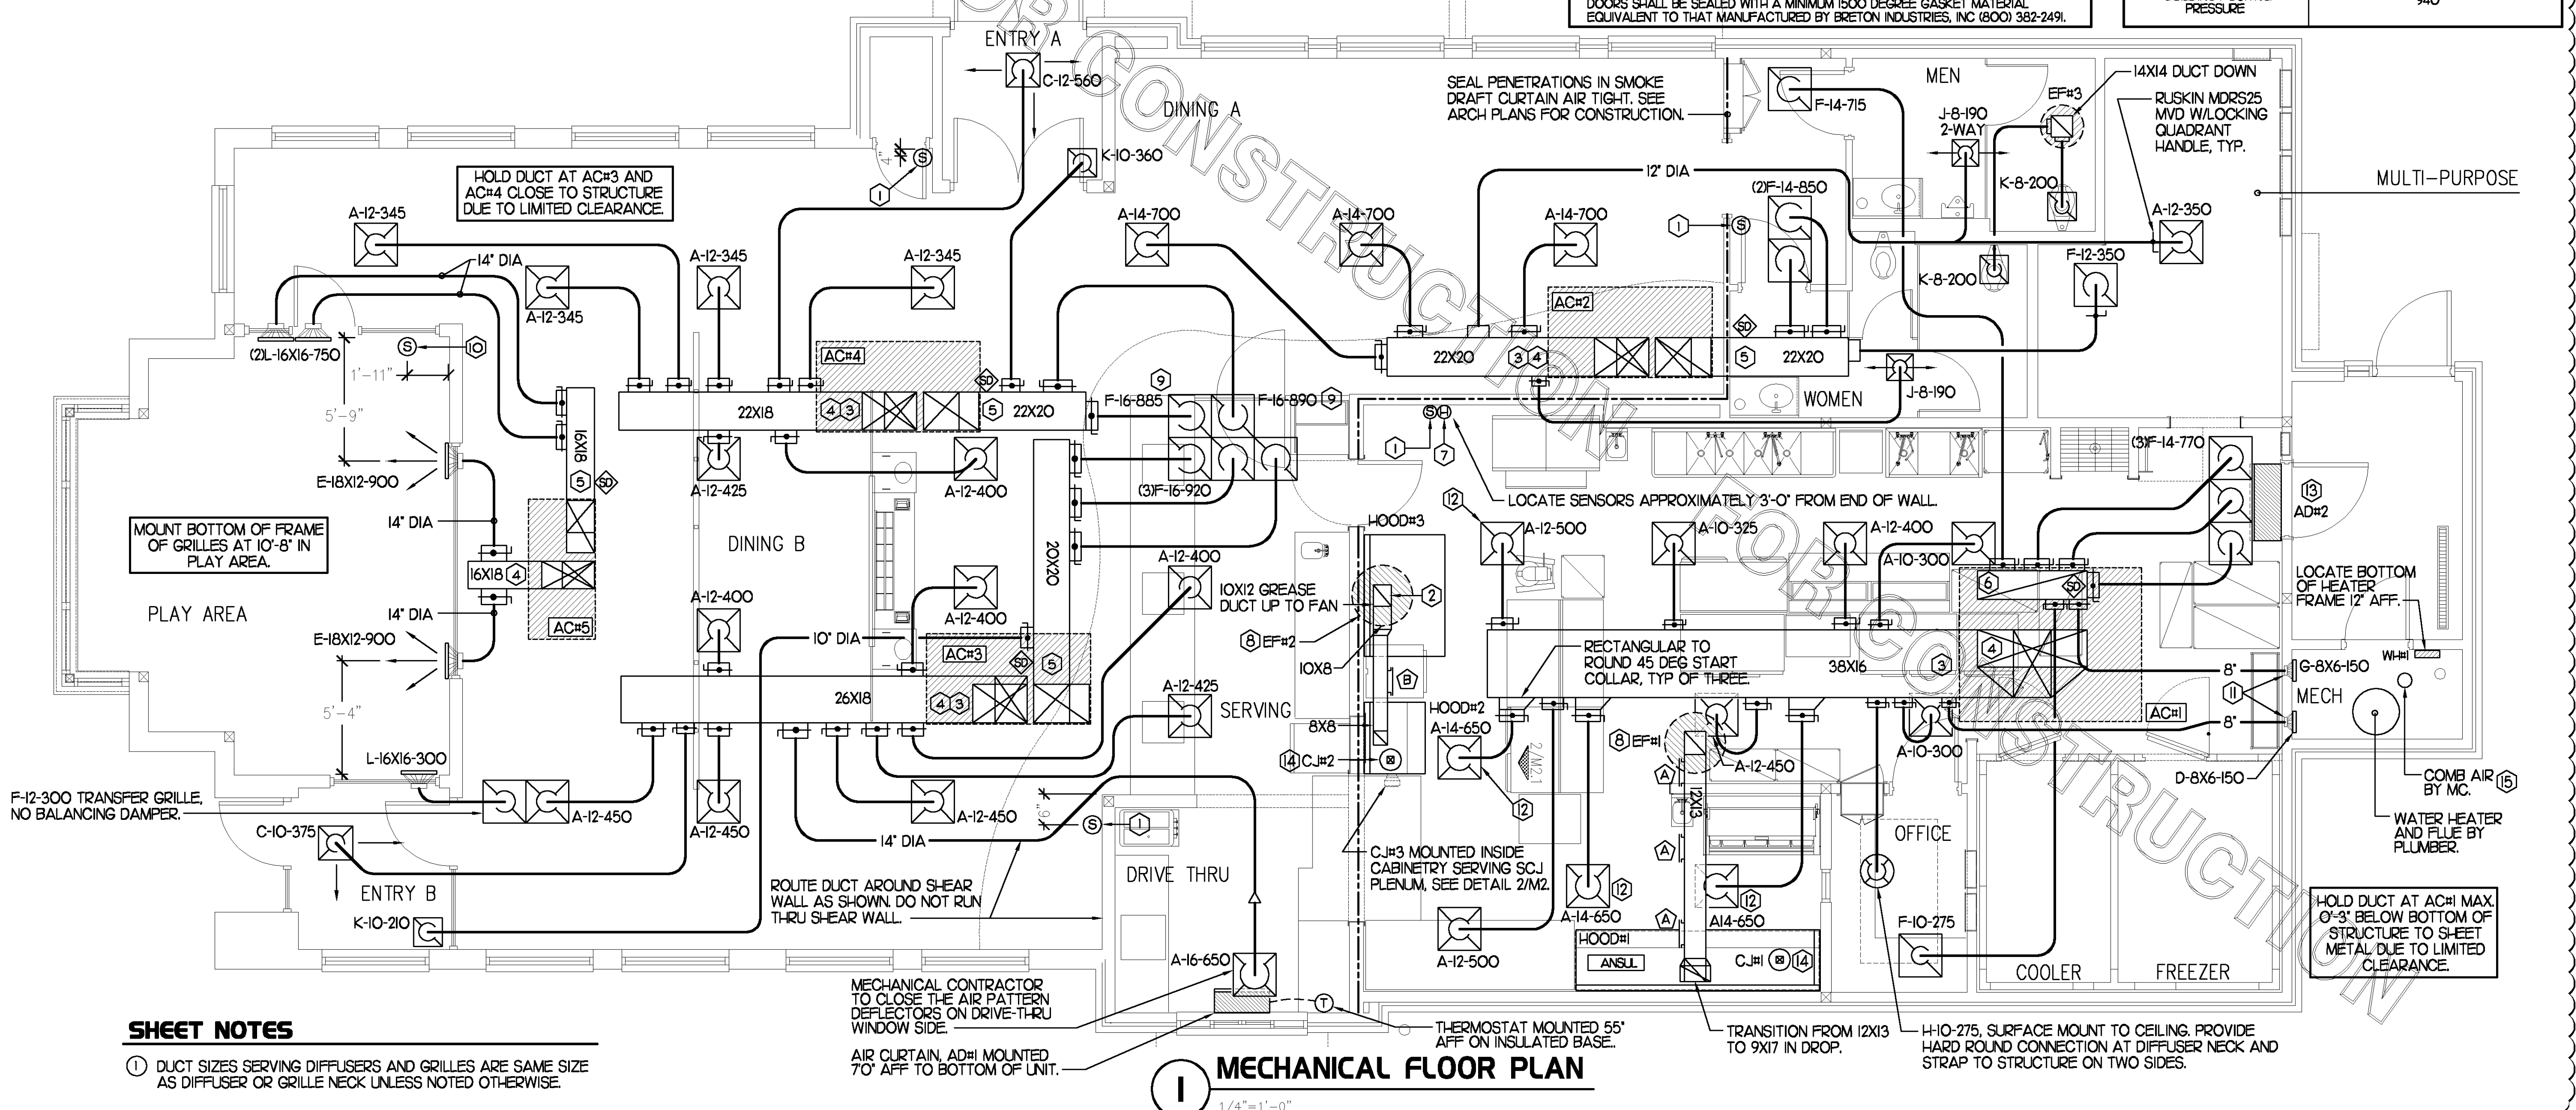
DOORS SHALL BE SEALED WITH A MINIMUM 1500 DEGREE GASKET MATERIAL EQUIVALENT TO THAT MANUFACTURED BY BRETON INDUSTRIES, INC (800) 382-2491.

PRESSURE

ENTRY A
C-12-560
DINING A
K-10-360
HOLD DUCT AT AC#3 AND AC#4 CLOSE TO STRUCTURE DUE TO LIMITED CLEARANCE.
SEAL PENETRATIONS IN SMOKE DRAFT CURTAIN AIR TIGHT. SEE ARCH PLANS FOR CONSTRUCTION.
F-14-715
MEN
J-8-190 2-WAY
EF#3
14X14 DUCT DOWN
RUSKIN MDRS25 MVD W/LOCKING QUADRANT HANDLE, TYP.
K-8-200
MULTI-PURPOSE
12" DIA
(2)F-14-850
A-12-350
F-12-350
K-8-200
A-12-345
14" DIA
A-12-345
A-12-345
A-12-345
A-14-700
A-14-700
A-14-700
AC#2
22X20
22X20
(2)L-16X16-750
1'-11"
5'-9"
AC#4
22X18
22X20
F-16-885
F-16-890
WOMEN
J-8-190
16X18
E-18X12-900
A-12-425
A-12-400
(3)F-16-920
LOCATE SENSORS APPROXIMATELY 3'-0" FROM END OF WALL.
(3)F-14-770
AD#2
MOUNT BOTTOM OF FRAME OF GRILLES AT 10'-8" IN PLAY AREA.
14" DIA
16X18
AC#5
DINING B
20X20
A-12-400
HOOD#3
A-12-500
A-10-325
A-12-400
A-10-300
LOCATE BOTTOM OF HEATER FRAME 12" AFF.
PLAY AREA
14" DIA
E-18X12-900
A-12-400
A-12-400
10X12 GREASE DUCT UP TO FAN
EF#2
10" DIA
AC#3
10X8
RECTANGULAR TO ROUND 45 DEG START COLLAR, TYP OF THREE.
38X16
8"
G-8X6-150
WH#1
MECH
5'-4"
26X18
A-12-425
SERVING
8X8
HOOD#2
A-14-650
AC#1
8"
CJ#2
EF#1
A-12-450
A-10-300
D-8X6-150
L-16X16-300
COMB AIR BY MC.
F-12-300 TRANSFER GRILLE, NO BALANCING DAMPER.
A-12-450
A-12-450
A-12-450
12X13
WATER HEATER AND FLUE BY PLUMBER.
C-10-375
14" DIA
OFFICE
CJ#3 MOUNTED INSIDE CABINETRY SERVING SCJ PLENUM, SEE DETAIL 2/M2.
ENTRY B
ROUTE DUCT AROUND SHEAR WALL AS SHOWN. DO NOT RUN THRU SHEAR WALL.
DRIVE THRU
A-14-650
A14-650
HOLD DUCT AT AC#1 MAX. 0'-3" BELOW BOTTOM OF STRUCTURE TO SHEET METAL DUE TO LIMITED CLEARANCE.
K-10-210
F-10-275
HOOD#1
ANSUL
CJ#1
A-16-650
A-12-500
COOLER
FREEZER
MECHANICAL CONTRACTOR TO CLOSE THE AIR PATTERN DEFLECTORS ON DRIVE-THRU WINDOW SIDE.
THERMOSTAT MOUNTED 55" AFF ON INSULATED BASE.
TRANSITION FROM 12X13 TO 9X17 IN DROP.
H-10-275, SURFACE MOUNT TO CEILING. PROVIDE HARD ROUND CONNECTION AT DIFFUSER NECK AND STRAP TO STRUCTURE ON TWO SIDES.
AIR CURTAIN, AD#1 MOUNTED 7'0" AFF TO BOTTOM OF UNIT.

SHEET NOTES
1 DUCT SIZES SERVING DIFFUSERS AND GRILLES ARE SAME SIZE AS DIFFUSER OR GRILLE NECK UNLESS NOTED OTHERWISE.

1 MECHANICAL FLOOR PLAN
1/4"=1'-0"

FOR CONSTRUCTION
FOR CONSTRUCTION